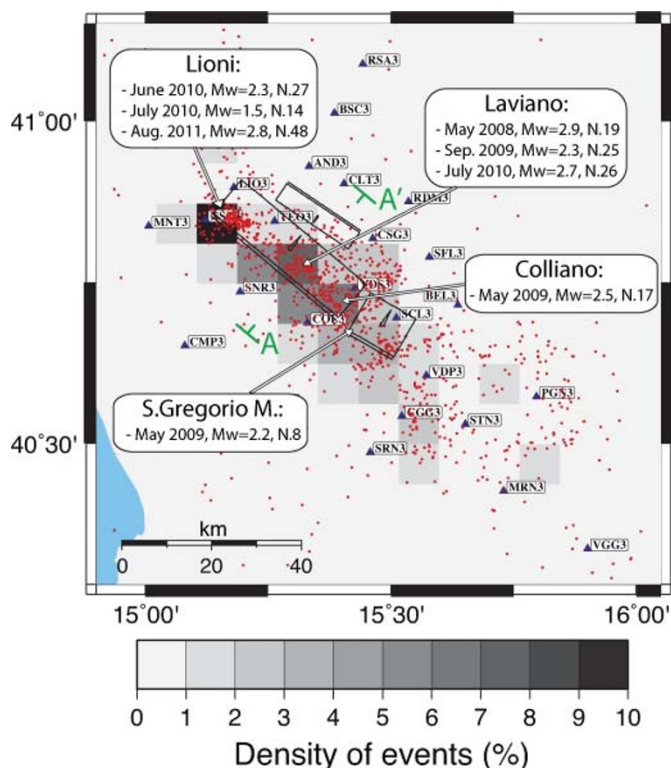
Lioni:
- June 2010, Mw=2.3, N.27
- July 2010, Mw=1.5, N.14
- Aug. 2011, Mw=2.8, N.48

RSA3

BSC3

Laviano:
- May 2008, Mw=2.9, N.19
- Sep. 2009, Mw=2.3, N.25
- July 2010, Mw=2.7, N.26

41°00'

AND3

LIO3

CLT3

A'

RDM3

MNT3

SS

TEO3

CSG3

SFL3

Colliano:
- May 2009, Mw=2.5, N.17

SNR3

BEL3

CMP3

A

COL3

SCL3

VDP3

S.Gregorio M.:
- May 2009, Mw=2.2, N.8

PGS3

CGG3

STN3

40°30'

SRN3

MRN3

km

0 20 40

VGG3

15°00'

15°30'

16°00'

0 1 2 3 4 5 6 7 8 9 10

Density of events (%)